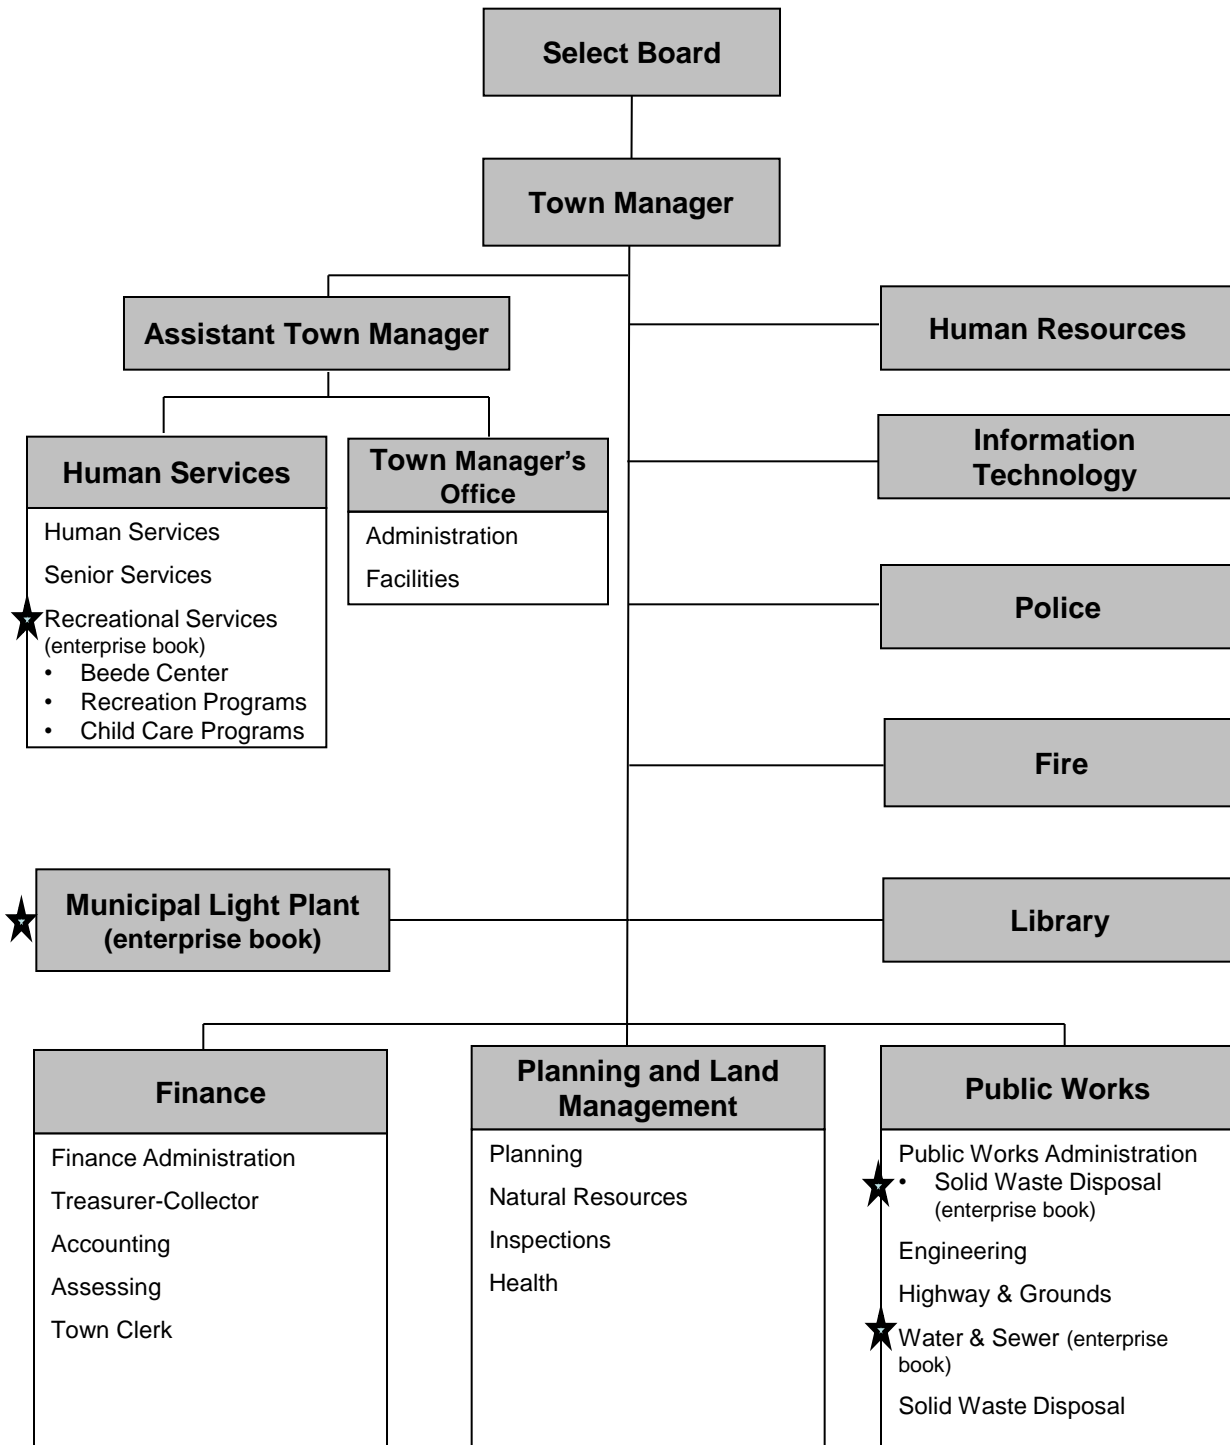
Select Board

Town Manager

Assistant Town Manager

Human Resources

Human Services

Human Services

Senior Services

Recreational Services (enterprise book)

- Beede Center
- Recreation Programs
- Child Care Programs

Town Manager's Office

Administration

Facilities

Information Technology

Police

Fire

Municipal Light Plant (enterprise book)

Library

Finance

Finance Administration

Treasurer-Collector

Accounting

Assessing

Town Clerk

Planning and Land Management

Planning

Natural Resources

Inspections

Health

Public Works

Public Works Administration

- Solid Waste Disposal (enterprise book)

Engineering

Highway & Grounds

Water & Sewer (enterprise book)

Solid Waste Disposal